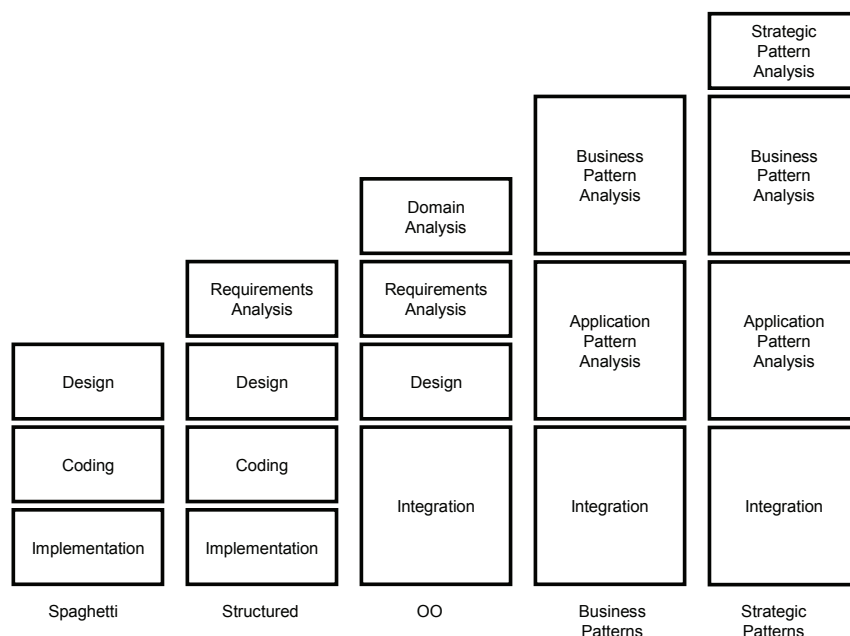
Strategic Pattern Analysis

Business Pattern Analysis

Business Pattern Analysis

Domain Analysis

Requirements Analysis

Requirements Analysis

Application Pattern Analysis

Application Pattern Analysis

Design

Design

Design

Coding

Coding

Integration

Integration

Integration

Implementation

Implementation

Spaghetti

Structured

OO

Business Patterns

Strategic Patterns